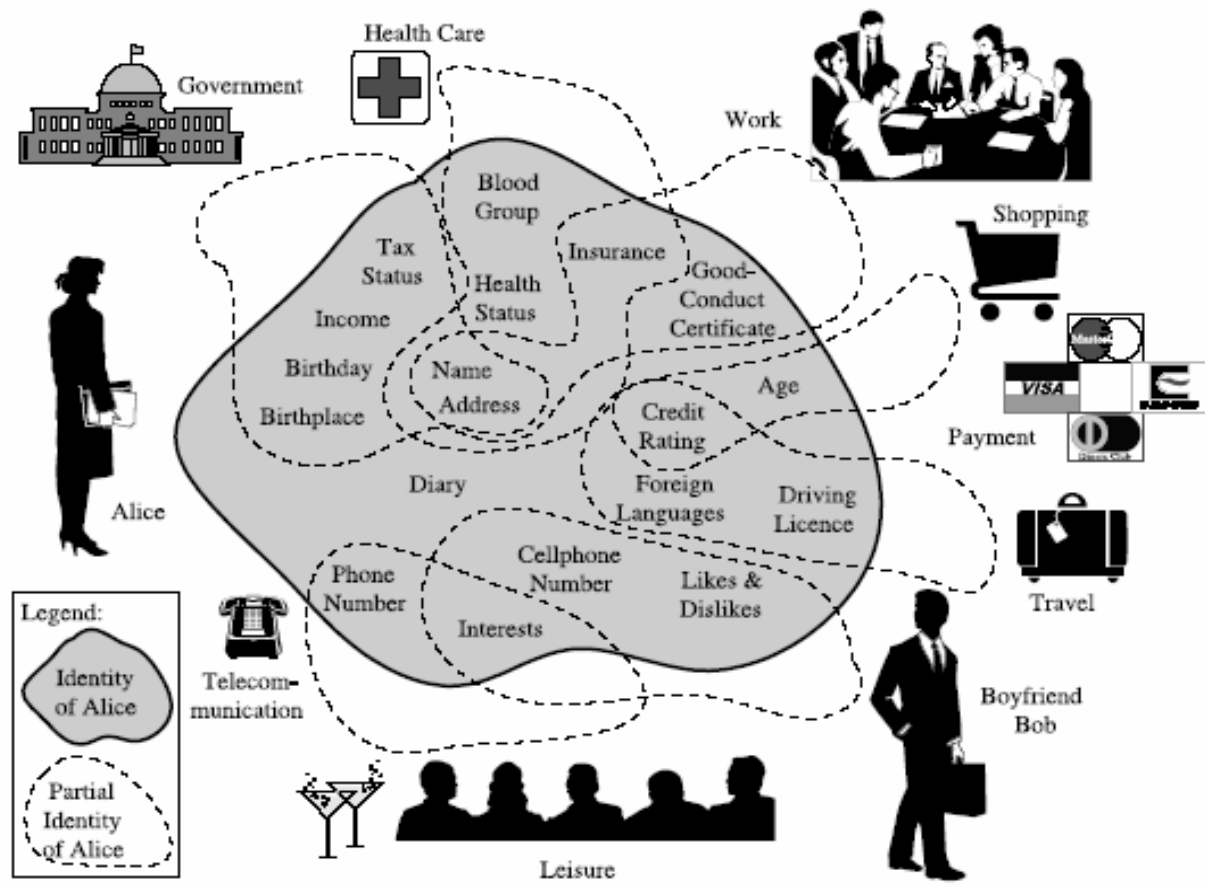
Health Care

Government

Work

Shopping

Blood Group

Tax Status

Insurance

Health Status

Good-Conduct Certificate

Income

Birthday

Name Address

Age

Birthplace

Credit Rating

Payment

VISA

Diary

Foreign Languages

Driving Licence

Alice

Cellphone Number

Phone Number

Likes & Dislikes

Travel

Interests

Legend:

Identity of Alice

Telecommunication

Boyfriend Bob

Partial Identity of Alice

Leisure